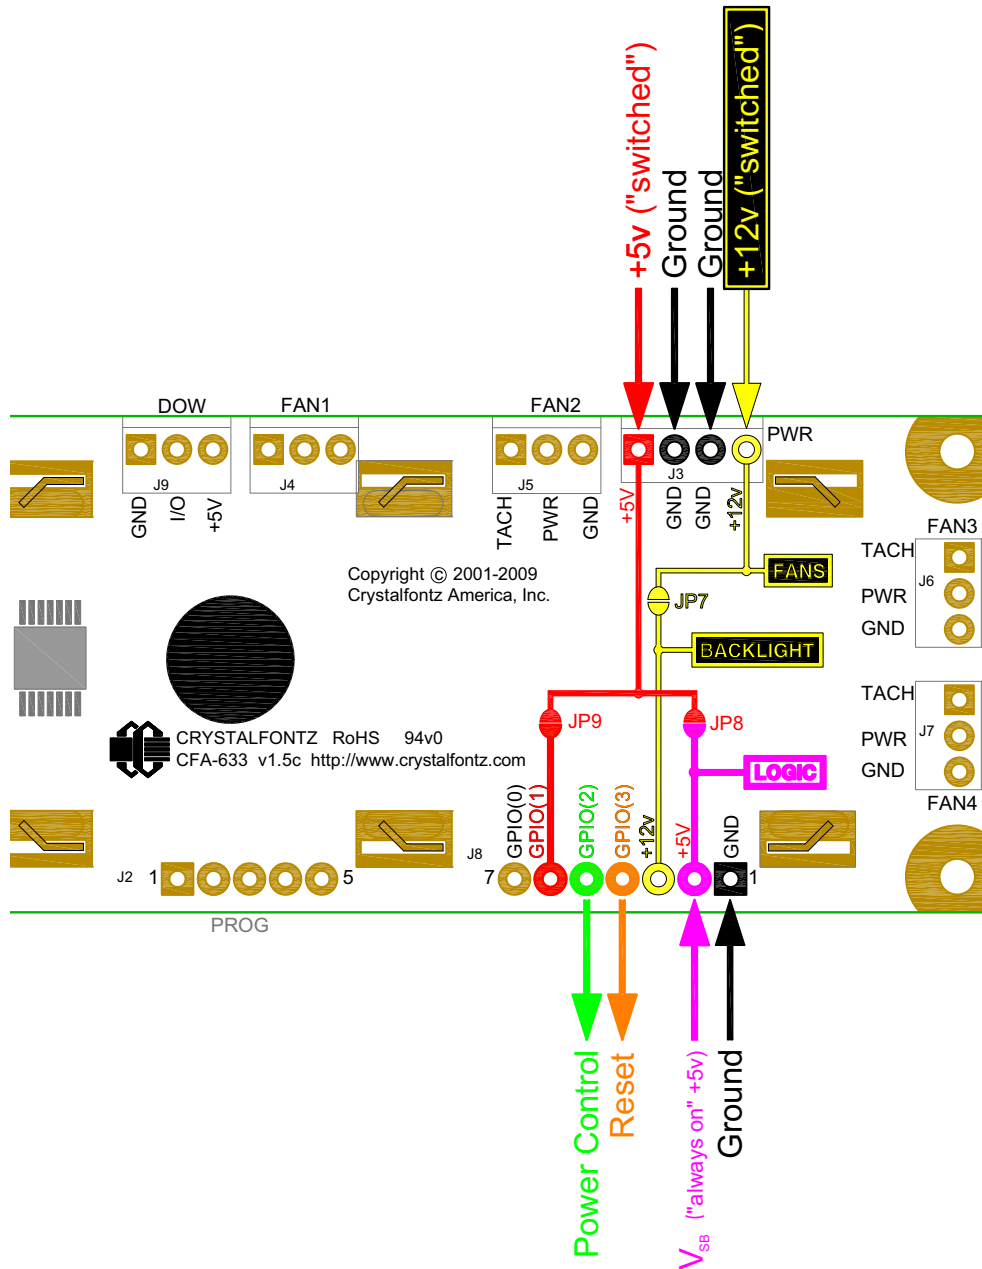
+5v ("switched")
Ground
Ground
+12v ("switched")

DOW
FAN1
FAN2
PWR
J9
J4
J5
J3
GND
I/O
+5V
TACH
PWR
GND
+5V
GND
GND
+12v
FAN3
TACH
J6
PWR
GND
Copyright © 2001-2009
Crystalfontz America, Inc.
FANS
JP7
BACKLIGHT
TACH
J7
PWR
GND
FAN4
JP9
JP8
LOGIC
CRYSTALFONTZ RoHS 94v0
CFA-633 v1.5c http://www.crystalfontz.com
GPIO(0)
GPIO(1)
GPIO(2)
GPIO(3)
+12v
+5V
GND
J8
7
1
J2
1
5
PROG

Power Control
Reset
$V_{SB}$ ("always on" +5v)
Ground